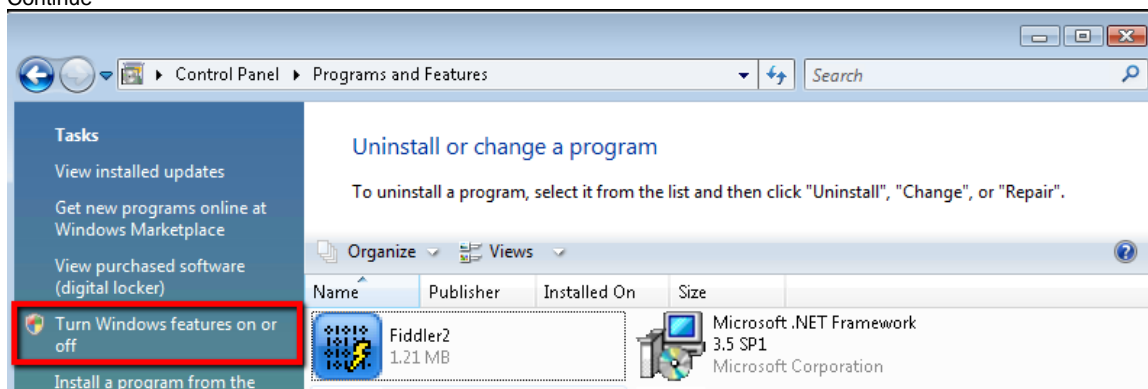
Continue

Control Panel ▸ Programs and Features

Search

Tasks

View installed updates

Get new programs online at Windows Marketplace

View purchased software (digital locker)

Turn Windows features on or off

Install a program from the

Uninstall or change a program

To uninstall a program, select it from the list and then click "Uninstall", "Change", or "Repair".

Organize Views

| Name | Publisher | Installed On | Size |
|---|---|---|---|

Fiddler2
1.21 MB

Microsoft .NET Framework 3.5 SP1
Microsoft Corporation